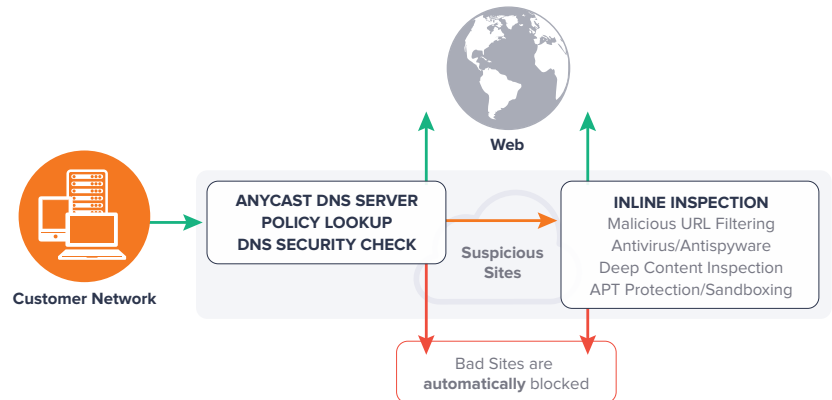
Web

Customer Network

ANYCAST DNS SERVER
POLICY LOOKUP
DNS SECURITY CHECK

Suspicious Sites

INLINE INSPECTION
Malicious URL Filtering
Antivirus/Antispyware
Deep Content Inspection
APT Protection/Sandboxing

Bad Sites are **automatically** blocked